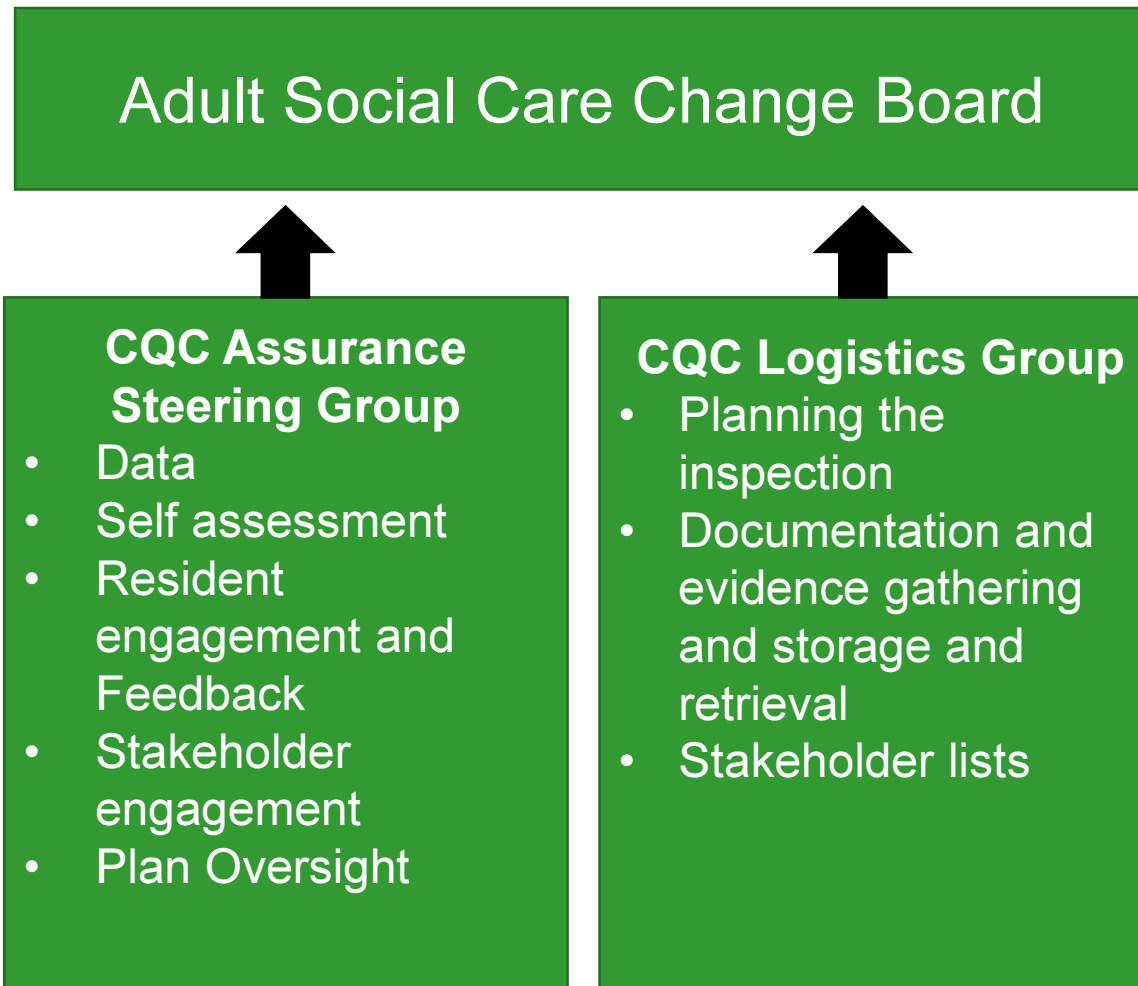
Adult Social Care Change Board

CQC Assurance Steering Group

- Data
- Self assessment
- Resident engagement and Feedback
- Stakeholder engagement
- Plan Oversight

CQC Logistics Group

- Planning the inspection
- Documentation and evidence gathering and storage and retrieval
- Stakeholder lists